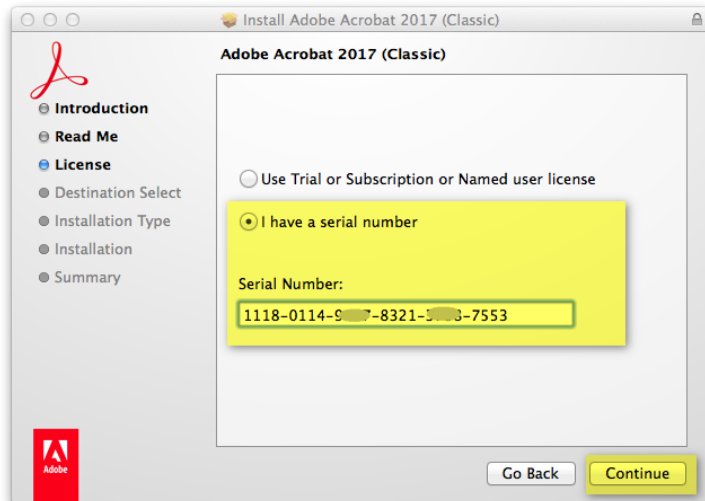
Install Adobe Acrobat 2017 (Classic)

Adobe Acrobat 2017 (Classic)

Introduction
Read Me
License
Destination Select
Installation Type
Installation
Summary

Use Trial or Subscription or Named user license

I have a serial number

Serial Number:

1118-0114-9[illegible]7-8321-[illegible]-7553

Adobe

Go Back

Continue